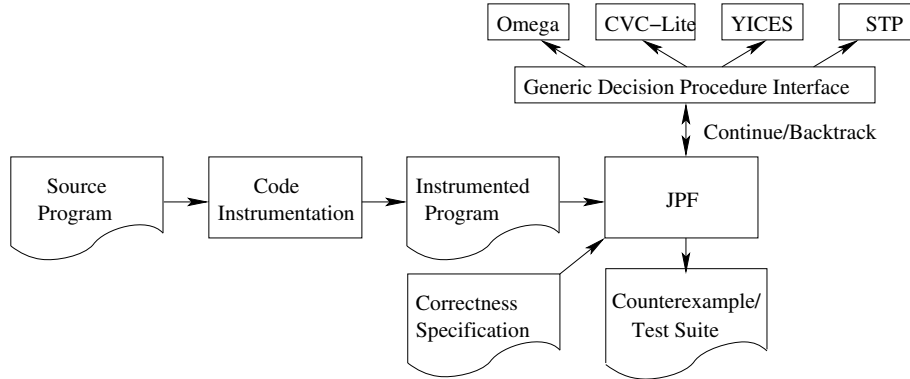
Omega

CVC–Lite

YICES

STP

Generic Decision Procedure Interface

Continue/Backtrack

Source Program

Code Instrumentation

Instrumented Program

JPF

Correctness Specification

Counterexample/ Test Suite